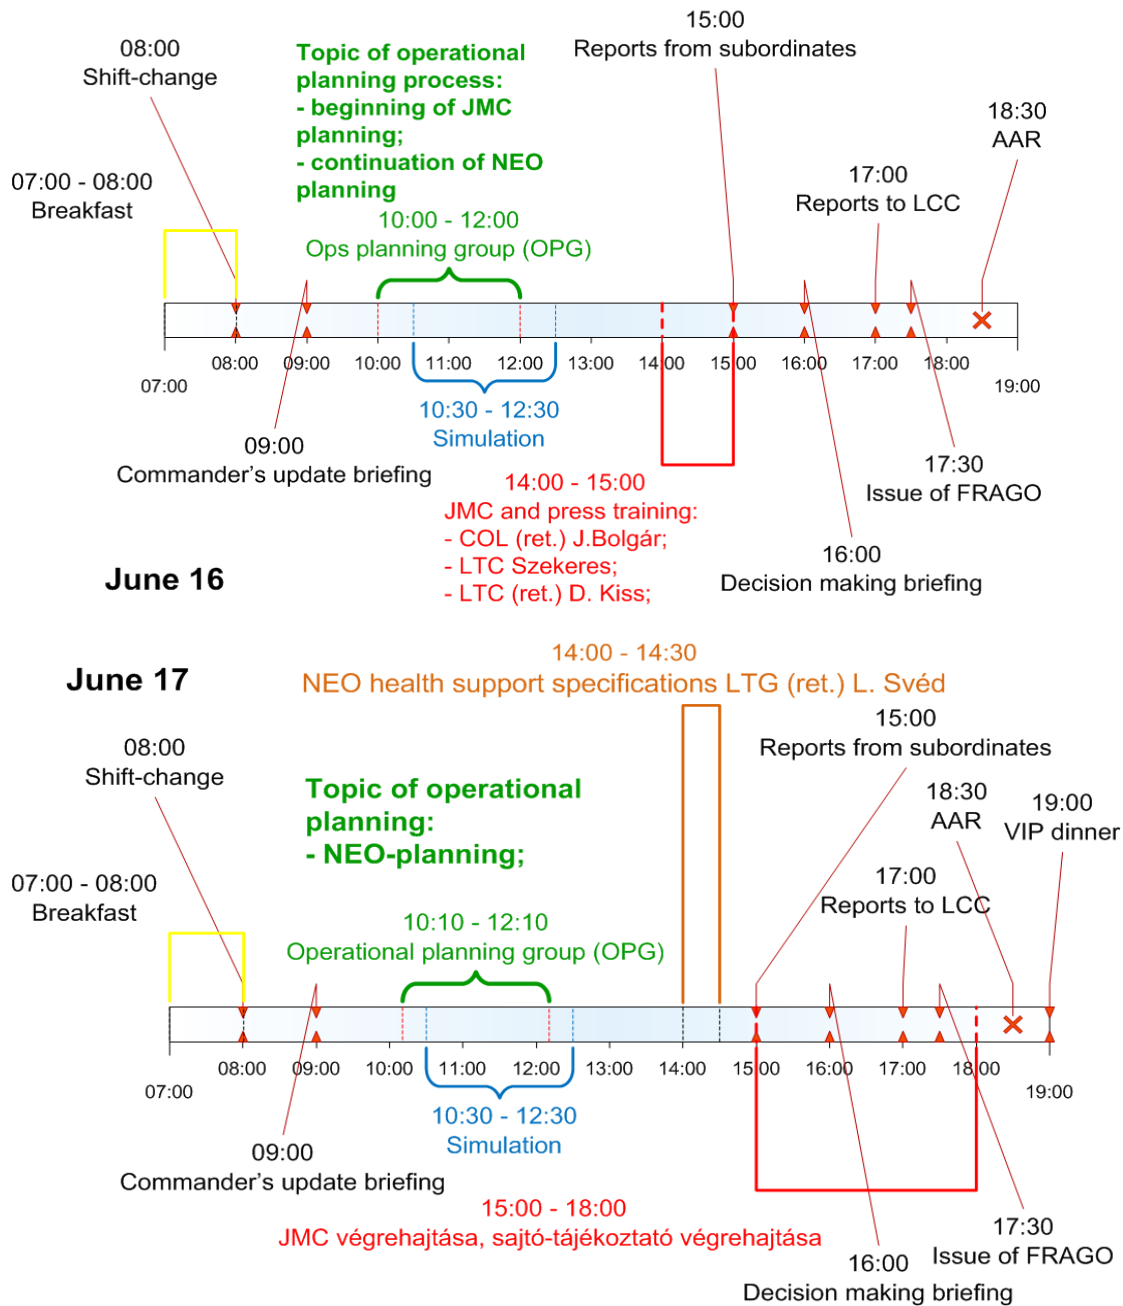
08:00
Shift-change

Topic of operational planning process:
- beginning of JMC planning;
- continuation of NEO planning

15:00
Reports from subordinates

18:30
AAR

07:00 - 08:00
Breakfast

10:00 - 12:00
Ops planning group (OPG)

17:00
Reports to LCC

08:00 09:00 10:00 11:00 12:00 13:00 14:00 15:00 16:00 17:00 18:00
07:00 19:00

10:30 - 12:30
Simulation

09:00
Commander’s update briefing

14:00 - 15:00
JMC and press training:
- COL (ret.) J.Bolgár;
- LTC Szekeres;
- LTC (ret.) D. Kiss;

17:30
Issue of FRAGO

16:00
Decision making briefing

June 16

June 17

14:00 - 14:30
NEO health support specifications LTG (ret.) L. Svéd

08:00
Shift-change

15:00
Reports from subordinates

Topic of operational planning:
- NEO-planning;

18:30
AAR

19:00
VIP dinner

07:00 - 08:00
Breakfast

17:00
Reports to LCC

10:10 - 12:10
Operational planning group (OPG)

08:00 09:00 10:00 11:00 12:00 13:00 14:00 15:00 16:00 17:00 18:00
07:00 19:00

10:30 - 12:30
Simulation

09:00
Commander’s update briefing

15:00 - 18:00
JMC végrehajtása, sajtó-tájékoztató végrehajtása

17:30
Issue of FRAGO

16:00
Decision making briefing